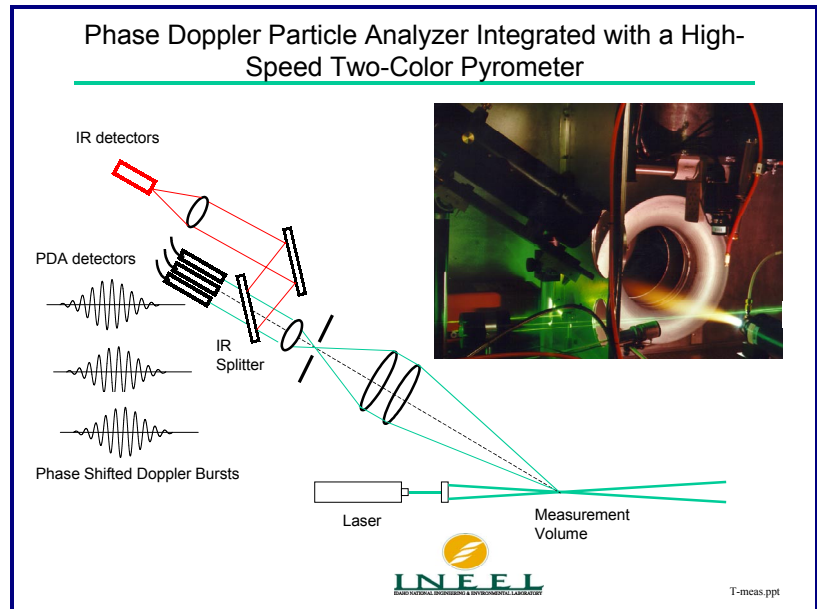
Phase Doppler Particle Analyzer Integrated with a High-Speed Two-Color Pyrometer

IR detectors

PDA detectors

IR Splitter

Phase Shifted Doppler Bursts

Laser

Measurement Volume

INEEL
IDAHO NATIONAL ENGINEERING & ENVIRONMENTAL LABORATORY

T-meas.ppt